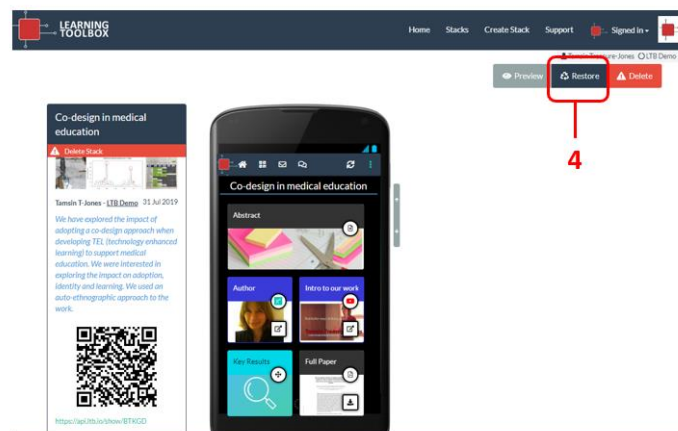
LEARNING TOOLBOX

Home Stacks Create Stack Support Signed in

Tamsin Treasure-Jones LTB Demo

Preview Restore Delete

4

Co-design in medical education

Delete Stack

Tamsin T-Jones - LTB Demo 31 Jul 2019

We have explored the impact of adopting a co-design approach when developing TEL (technology enhanced learning) to support medical education. We were interested in exploring the impact on adoption, identity and learning. We used an auto-ethnographic approach to the work.

https://api.ltb.io/show/BTKGD

Co-design in medical education

Abstract

Author

Intro to our work

Key Results

Full Paper